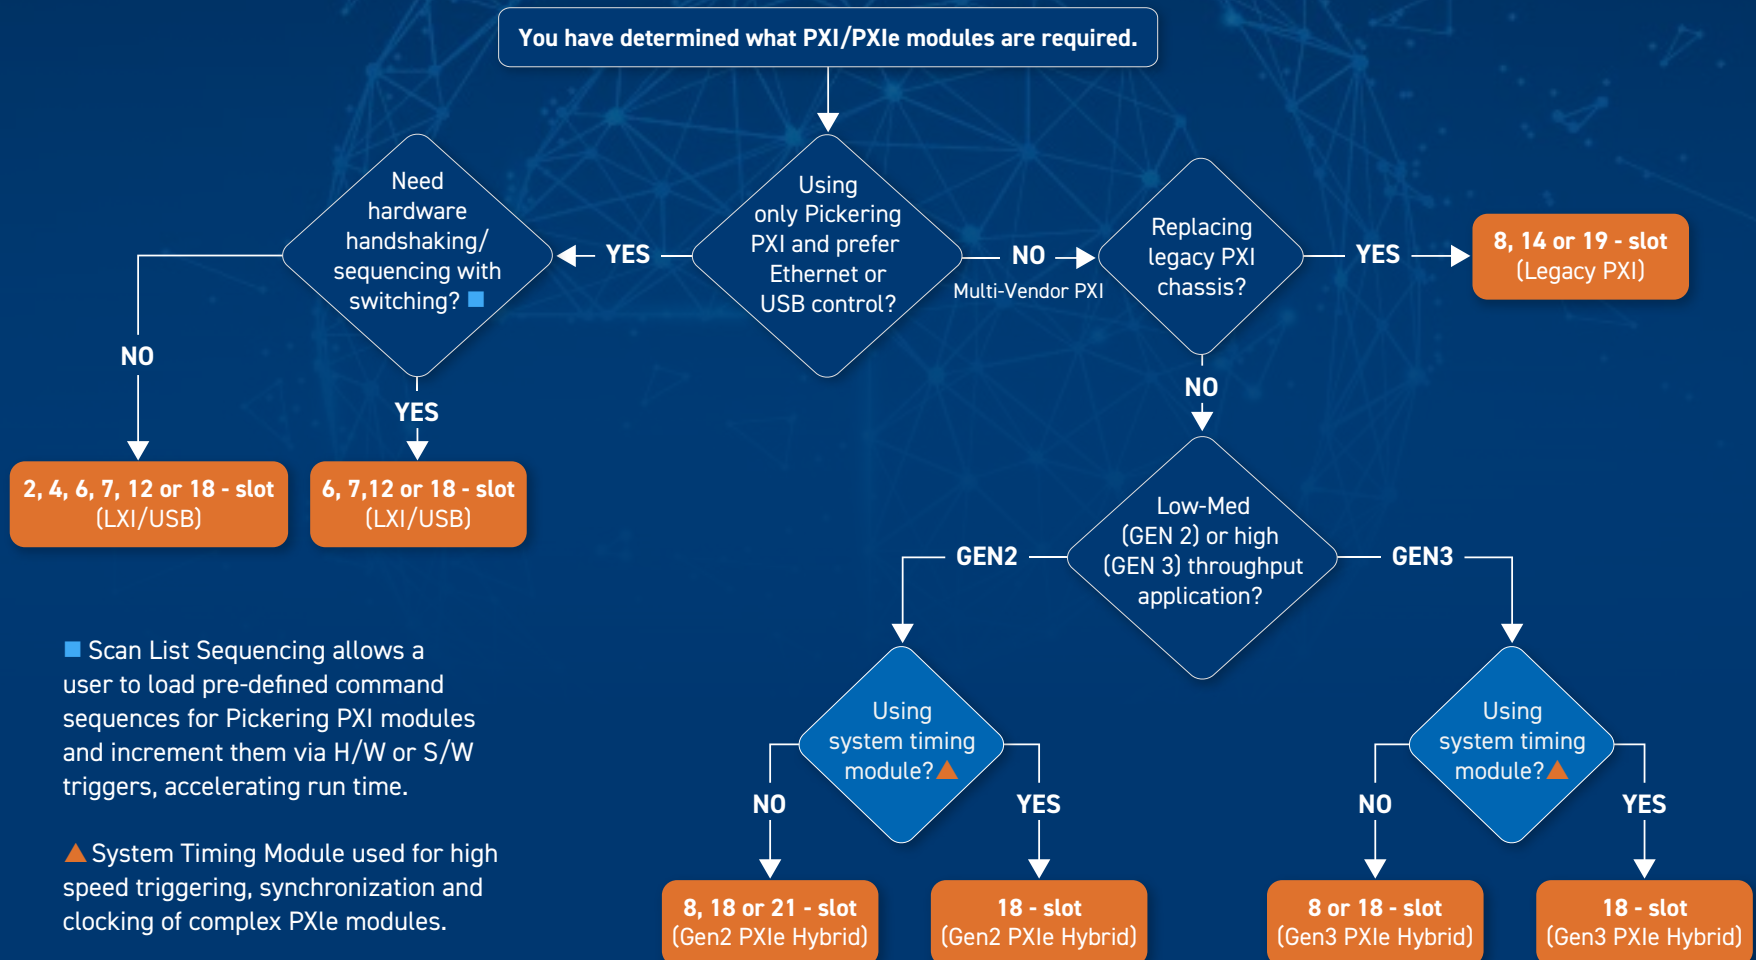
You have determined what PXI/PXIe modules are required.

Using only Pickering PXI and prefer Ethernet or USB control?

YES

Need hardware handshaking/ sequencing with switching? ■

NO

2, 4, 6, 7, 12 or 18 - slot (LXI/USB)

YES

6, 7,12 or 18 - slot (LXI/USB)

NO

Multi-Vendor PXI

Replacing legacy PXI chassis?

YES

8, 14 or 19 - slot (Legacy PXI)

NO

Low-Med (GEN 2) or high (GEN 3) throughput application?

GEN2

Using system timing module?▲

NO

8, 18 or 21 - slot (Gen2 PXIe Hybrid)

YES

18 - slot (Gen2 PXIe Hybrid)

GEN3

Using system timing module?▲

NO

8 or 18 - slot (Gen3 PXIe Hybrid)

YES

18 - slot (Gen3 PXIe Hybrid)

■ Scan List Sequencing allows a user to load pre-defined command sequences for Pickering PXI modules and increment them via H/W or S/W triggers, accelerating run time.

▲ System Timing Module used for high speed triggering, synchronization and clocking of complex PXIe modules.